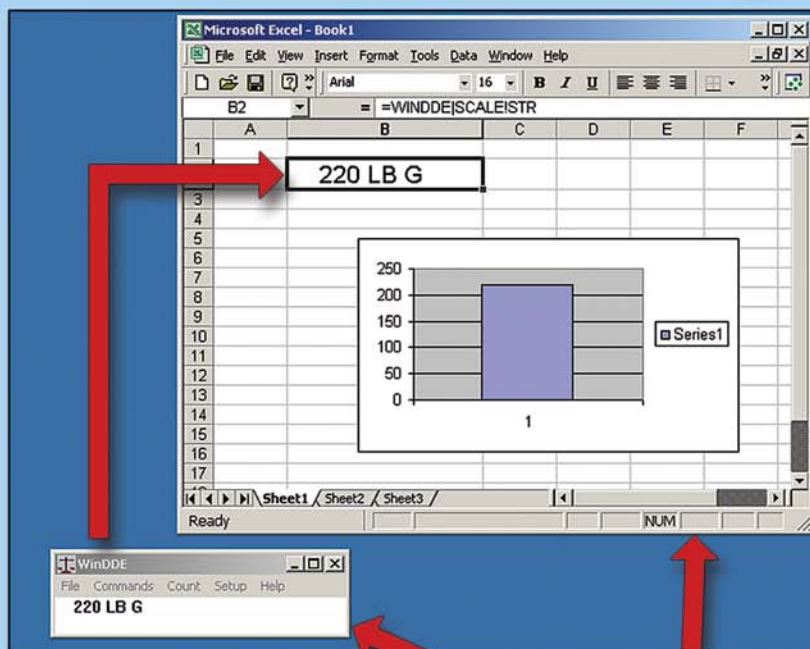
Microsoft Excel - Book1

File Edit View Insert Format Tools Data Window Help

Arial 16 B I U

B2 = =WINDDE|SCALE!STR

| | A | B | C | D | E | F |
|---|---|---|---|---|---|---|
| 1 | | | | | | |
| 2 | | 220 LB G | | | | |
| 3 | | | | | | |
| 4 | | | | | | |
| 5 | | | | | | |
| 6 | | | | | | |
| 7 | | | | | | |
| 8 | | | | | | |
| 9 | | | | | | |
| 10 | | | | | | |
| 11 | | | | | | |
| 12 | | | | | | |
| 13 | | | | | | |
| 14 | | | | | | |
| 15 | | | | | | |
| 16 | | | | | | |
| 17 | | | | | | |

250
200
150
100
50
0
1
Series1

Sheet1 Sheet2 Sheet3

Ready NUM

WinDDE
File Commands Count Setup Help
220 LB G